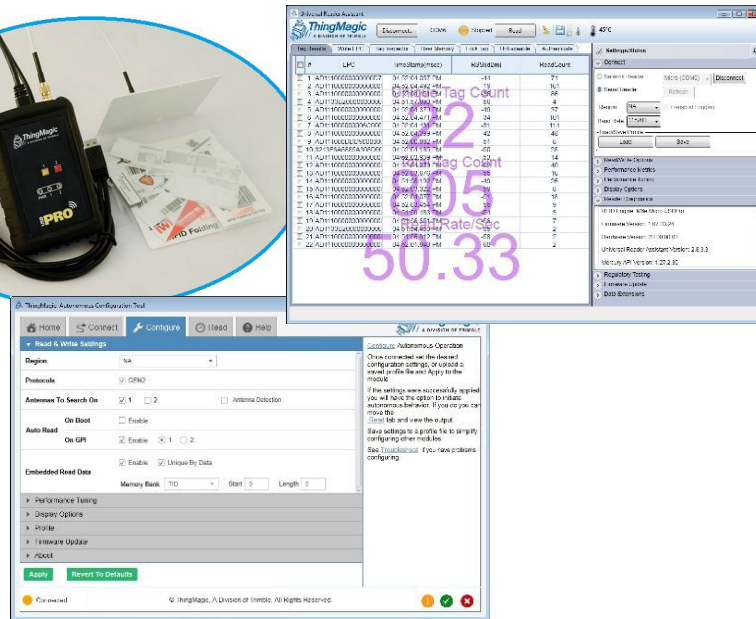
ThingMagic

PRO

RFID Tooling

Universal Reader Assistant

ThingMagic A DIVISION OF TRIMBLE

Disconnect

Stopped

Read

43°C

Tag Results | Write EPC | Tag Inspector | User Memory | Lock Tag | Untraceable | Authenticate

| # | EPC | TimeStamp(msec) | RSSI(dBm) | ReadCount |
|---|---|---|---|---|
| 1 | AD1110000000000007 | 04:52:04.287 PM | -41 | 71 |
| 2 | AD1110000000000000 | 04:52:04.492 PM | -49 | 101 |
| 3 | AD1110000000000000 | 04:52:04.499 PM | -61 | 66 |
| 4 | AD1110000000000000 | 04:52:04.5 PM | -60 | 4 |
| 5 | AD1110000000000000 | 04:52:04.3 PM | -40 | 97 |
| 6 | AD1110000000000000 | 04:52:04.471 PM | -34 | 101 |
| 7 | AD1110000000000000 | 04:52:04.4 PM | -41 | 111 |
| 8 | AD1110000000000000 | 04:52:04.399 PM | -42 | 46 |
| 9 | AD1110000000000000 | 04:52:04.4 PM | -51 | 6 |
| 10 | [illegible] | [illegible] | -60 | 26 |
| 11 | AD1110000000000000 | 04:52:03.923 PM | -51 | 14 |
| 12 | AD1110000000000000 | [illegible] | -41 | 40 |
| 13 | AD1110000000000000 | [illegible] | -55 | 16 |
| 14 | AD1110000000000000 | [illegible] | -45 | 26 |
| 15 | AD1110000000000000 | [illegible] | -61 | 2 |
| 16 | AD1110000000000000 | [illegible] | -61 | 16 |
| 17 | AD1110000000000000 | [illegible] | -58 | 5 |
| 18 | AD1110000000000000 | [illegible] | -54 | 3 |
| 19 | AD1110000000000000 | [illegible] | -59 | 2 |
| 20 | AD1110000000000000 | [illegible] | -60 | 7 |
| 21 | AD1110000000000000 | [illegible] | -58 | 2 |
| 22 | AD1110000000000000 | 04:52:01.849 PM | -60 | 2 |

Unique Tag Count
22
Total Tag Count
805
Read Rate/Sec
50.33

Settings/Status

Connect

Network Reader

Micro (COM3)

Disconnect

Serial Reader

Refresh

Region NA

Unique by Logging

Baud Rate 115200

Load/Save Profile

Load

Save

Read/Write Options

Performance Metrics

Performance Tuning

Display Options

Reader Diagnostics

Regulatory Testing

Firmware Update

Data Extensions

Universal Reader Assistant Version: 2.8.3.3

Mercury API Version: 1.27.2.30

ThingMagic Autonomous Configuration Tool

Home | Connect | Configure | Read | Help

ThingMagic A DIVISION OF TRIMBLE

Read & Write Settings

Region NA

Protocols GEN2

Antennas To Search On 1 2 Antenna Detection

Auto Read On Boot Enable
On GPI Enable 1 2

Embedded Read Data Enable Unique By Data
Memory Bank TID Start 0 Length 0

Performance Tuning
Display Options
Profile
Firmware Update
About

Apply
Revert To Defaults

Configure Autonomous Operation

Once connected set the desired configuration settings, or upload a saved profile file and Apply to the module.

If the settings were successfully applied you will have the option to initiate autonomous behavior. If you do you can move the Read tab and view the output.

Save settings to a profile file to simplify configuring other modules

See Troubleshoot if you have problems configuring

Connected

© ThingMagic, A Division of Trimble. All Rights Reserved.